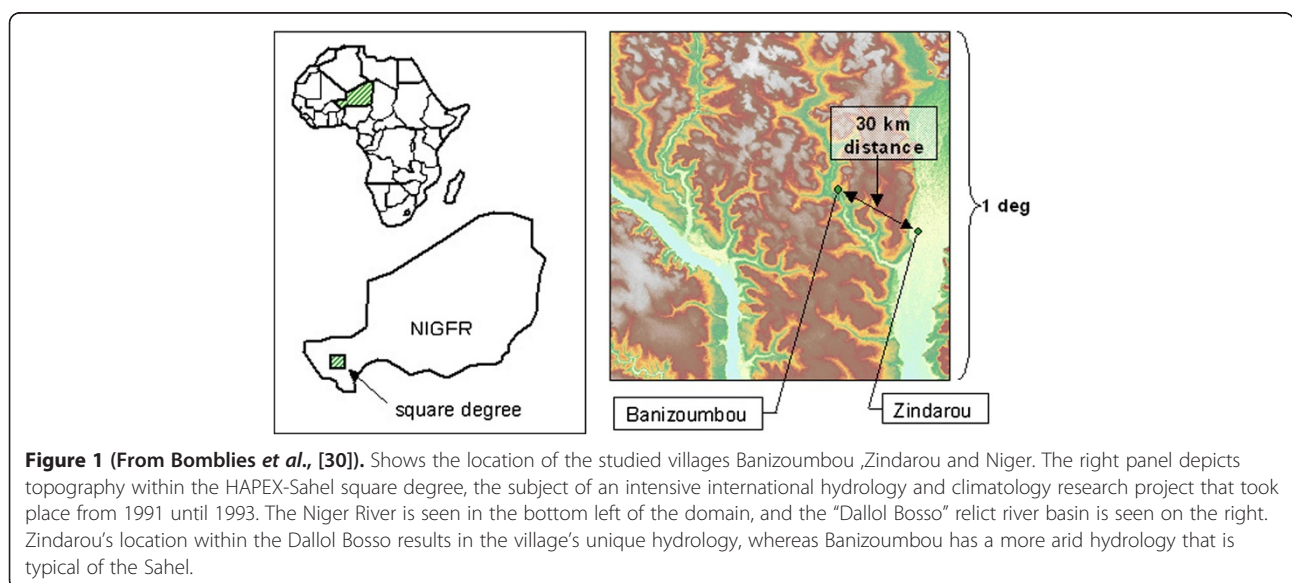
NIGFR

square degree

30 km distance

1 deg

Banizoumbou

Zindarou

**Figure 1 (From Bomblies *et al.*, [30]).** Shows the location of the studied villages Banizoumbou ,Zindarou and Niger. The right panel depicts topography within the HAPEX-Sahel square degree, the subject of an intensive international hydrology and climatology research project that took place from 1991 until 1993. The Niger River is seen in the bottom left of the domain, and the "Dallol Bosso" relict river basin is seen on the right. Zindarou's location within the Dallol Bosso results in the village's unique hydrology, whereas Banizoumbou has a more arid hydrology that is typical of the Sahel.